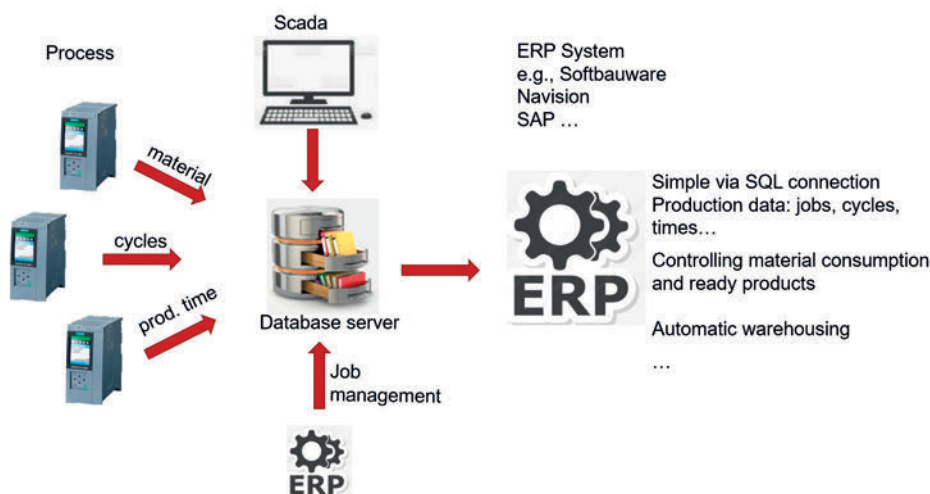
Process

Scada

ERP System
e.g., Softbauware
Navision
SAP …

material

cycles

prod. time

Database server

ERP

Simple via SQL connection
Production data: jobs, cycles, times…

Controlling material consumption and ready products

Automatic warehousing

…

Job management

ERP